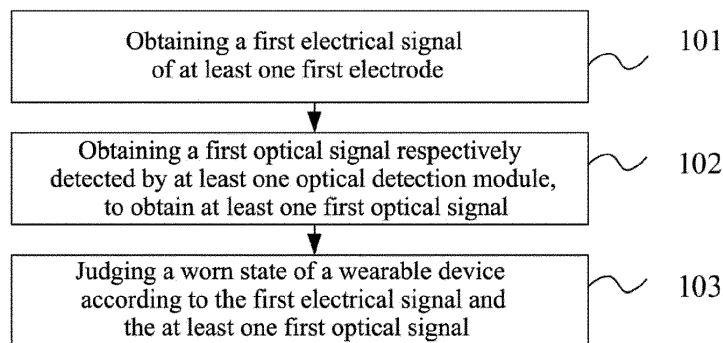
Obtaining a first electrical signal of at least one first electrode

101

Obtaining a first optical signal respectively detected by at least one optical detection module, to obtain at least one first optical signal

102

Judging a worn state of a wearable device according to the first electrical signal and the at least one first optical signal

103